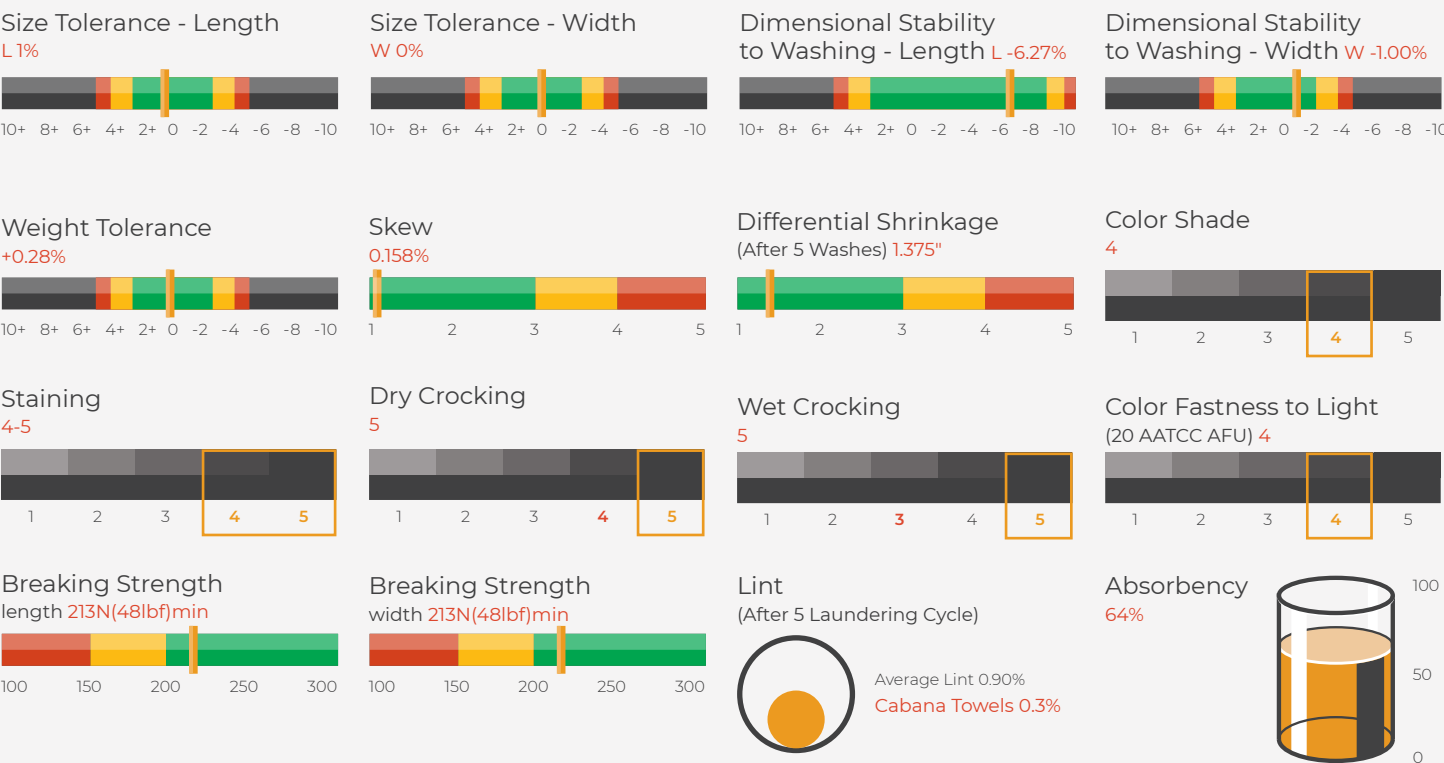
Size Tolerance - Length
L 1%

10+ 8+ 6+ 4+ 2+ 0 -2 -4 -6 -8 -10

Size Tolerance - Width
W 0%

10+ 8+ 6+ 4+ 2+ 0 -2 -4 -6 -8 -10

Dimensional Stability to Washing - Length L -6.27%

10+ 8+ 6+ 4+ 2+ 0 -2 -4 -6 -8 -10

Dimensional Stability to Washing - Width W -1.00%

10+ 8+ 6+ 4+ 2+ 0 -2 -4 -6 -8 -10

Weight Tolerance
+0.28%

10+ 8+ 6+ 4+ 2+ 0 -2 -4 -6 -8 -10

Skew
0.158%

1 2 3 4 5

Differential Shrinkage
(After 5 Washes) 1.375"

1 2 3 4 5

Color Shade
4

1 2 3 4 5

Staining
4-5

1 2 3 4 5

Dry Crocking
5

1 2 3 4 5

Wet Crocking
5

1 2 3 4 5

Color Fastness to Light
(20 AATCC AFU) 4

1 2 3 4 5

Breaking Strength
length 213N(48lbf)min

100 150 200 250 300

Breaking Strength
width 213N(48lbf)min

100 150 200 250 300

Lint
(After 5 Laundering Cycle)

Average Lint 0.90%
Cabana Towels 0.3%

Absorbency
64%

100
50
0